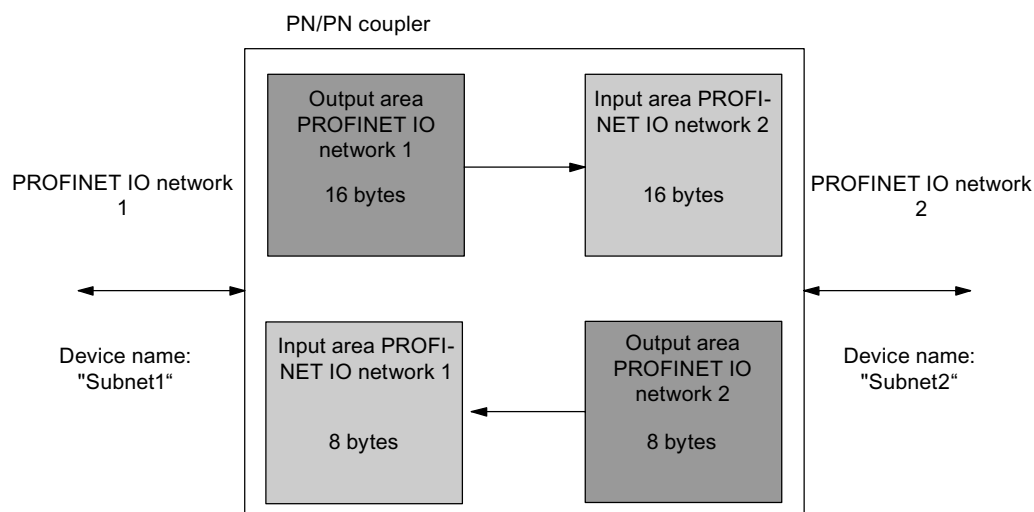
PN/PN coupler

PROFINET IO network 1

Output area PROFINET IO network 1

16 bytes

Input area PROFINET IO network 2

16 bytes

PROFINET IO network 2

Device name: "Subnet1“

Input area PROFINET IO network 1

8 bytes

Output area PROFINET IO network 2

8 bytes

Device name: "Subnet2“